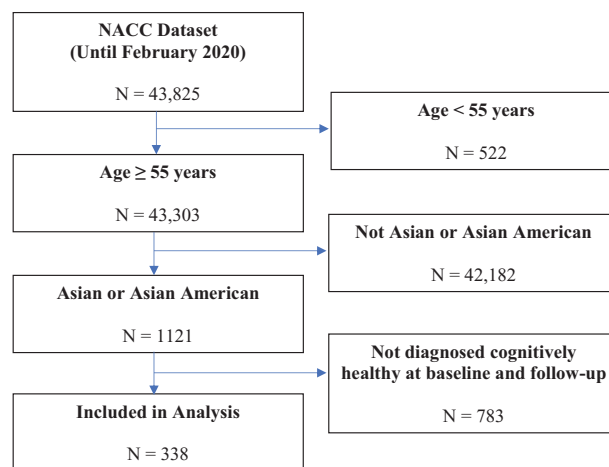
NACC Dataset
(Until February 2020)

N = 43,825

Age < 55 years

N = 522

Age ≥ 55 years

N = 43,303

Not Asian or Asian American

N = 42,182

Asian or Asian American

N = 1121

Not diagnosed cognitively healthy at baseline and follow-up

N = 783

Included in Analysis

N = 338